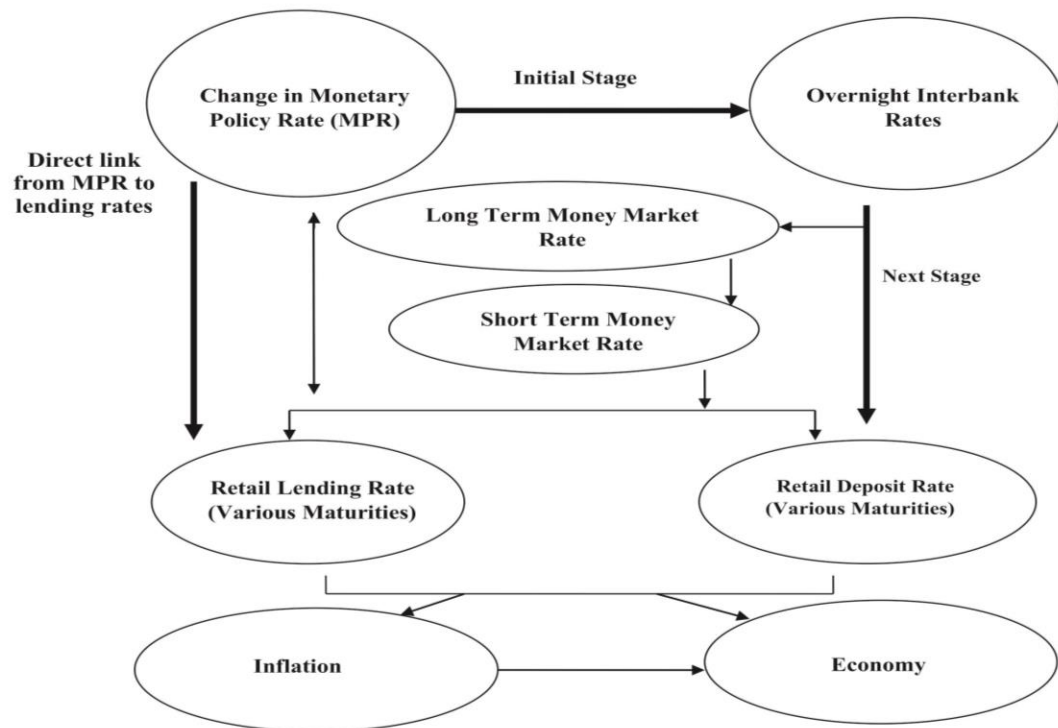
Change in Monetary Policy Rate (MPR)

Initial Stage

Overnight Interbank Rates

Direct link from MPR to lending rates

Long Term Money Market Rate

Next Stage

Short Term Money Market Rate

Retail Lending Rate (Various Maturities)

Retail Deposit Rate (Various Maturities)

Inflation

Economy